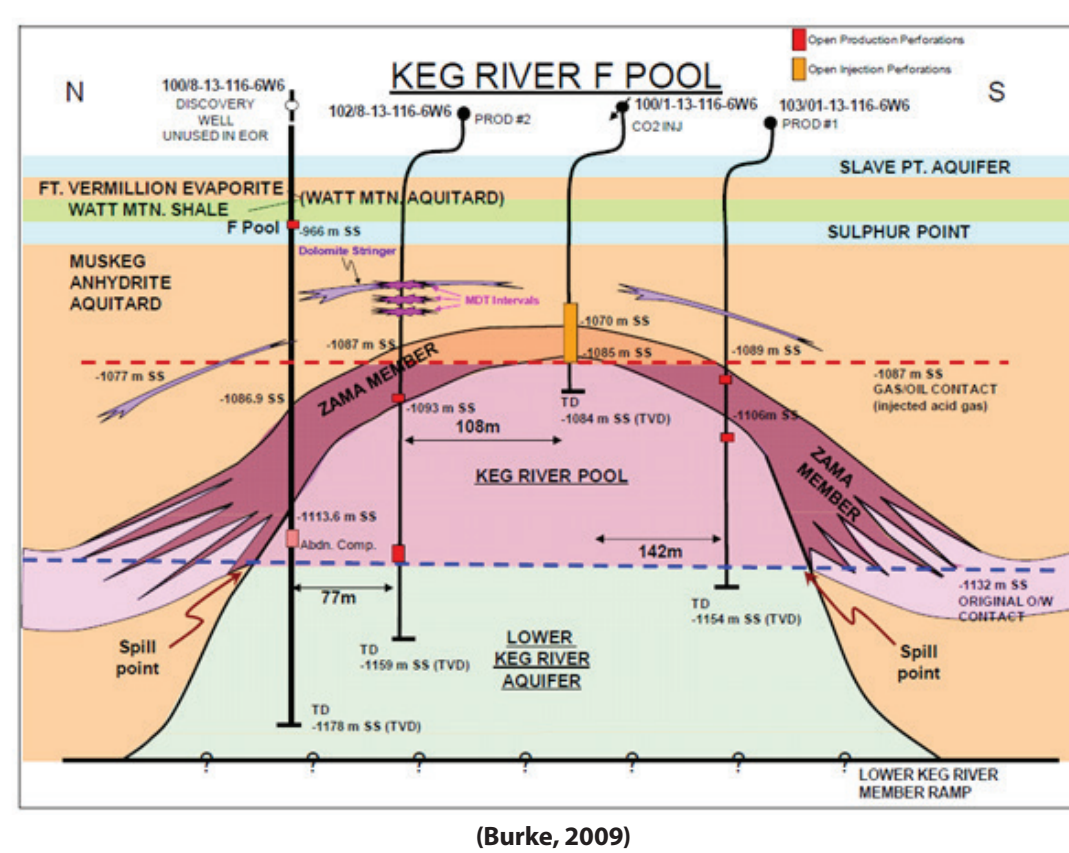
Open Production Perforations
Open Injection Perforations

KEG RIVER F POOL

N

S

100/8-13-116-6W6
DISCOVERY WELL
UNUSED IN EOR

102/8-13-116-6W6
PROD #2

100/1-13-116-6W6
CO2 INJ

103/01-13-116-6W6
PROD #1

SLAVE PT. AQUIFER

FT. VERMILLION EVAPORITE
(WATT MTN. AQUITARD)
WATT MTN. SHALE

F Pool
-966 m SS

SULPHUR POINT

MUSKEG
ANHYDRITE
AQUITARD

Dolomite Stringer

MDT Intervals

-1070 m SS
-1087 m SS
-1085 m SS
-1089 m SS

-1077 m SS

ZAMA MEMBER

-1087 m SS
GAS/OIL CONTACT
(injected acid gas)

-1086.9 SS
-1093 m SS

TD
-1084 m SS (TVD)

-1106m SS

108m

KEG RIVER POOL

ZAMA MEMBER

-1113.6 m SS
Abdn. Comp.

142m

-1132 m SS
ORIGINAL O/W
CONTACT

77m

TD
-1154 m SS (TVD)

Spill
point

TD
-1159 m SS (TVD)

LOWER
KEG RIVER
AQUIFER

Spill
point

TD
-1178 m SS (TVD)

? ? ? ? ? ? ?

LOWER KEG RIVER
MEMBER RAMP

(Burke, 2009)